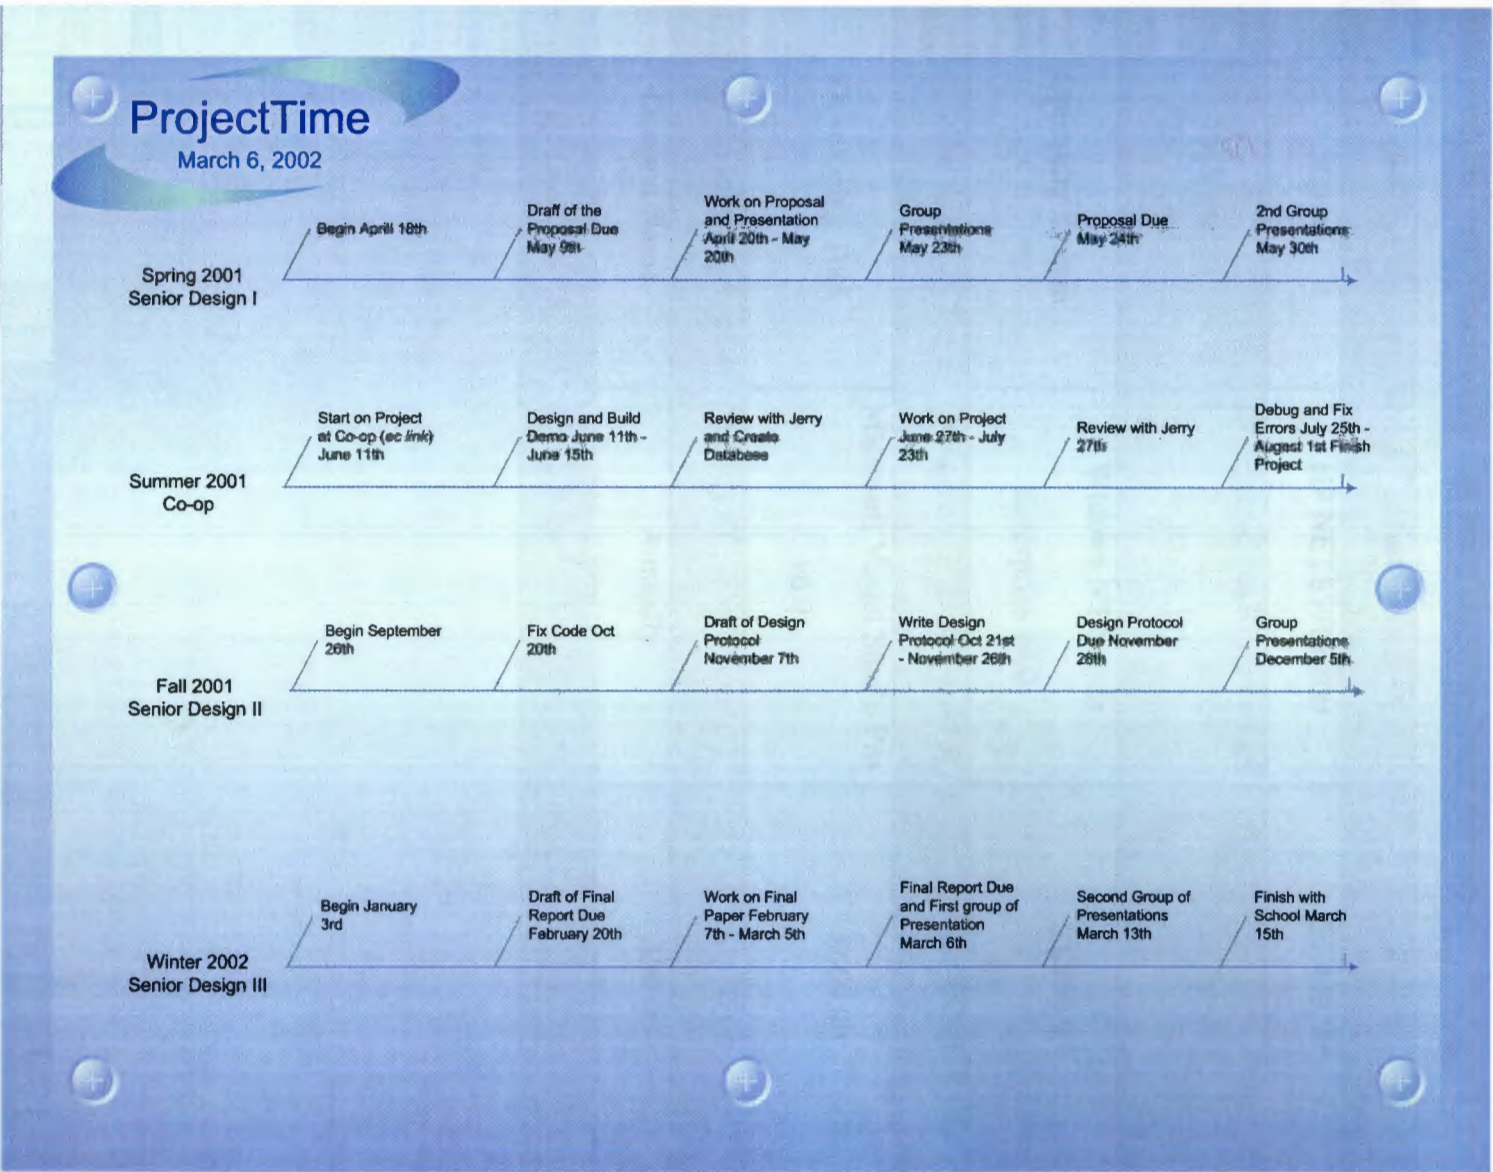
ProjectTime
March 6, 2002

Spring 2001
Senior Design I

Begin Aprill 18th

Draft of the Proposal Due May 9th

Work on Proposal and Presentation April 20th - May 20th

Group Presentations May 23th

Proposal Due May 24th

2nd Group Presentations May 30th

Summer 2001
Co-op

Start on Project at Co-op (ec link) June 11th

Design and Build Demo June 11th - June 15th

Review with Jerry and Create Database

Work on Project June 27th - July 23th

Review with Jerry 27th

Debug and Fix Errors July 25th - August 1st Finish Project

Fall 2001
Senior Design II

Begin September 26th

Fix Code Oct 20th

Draft of Design Protocol November 7th

Write Design Protocol Oct 21st - November 26th

Design Protocol Due November 26th

Group Presentations December 5th

Winter 2002
Senior Design III

Begin January 3rd

Draft of Final Report Due February 20th

Work on Final Paper February 7th - March 5th

Final Report Due and First group of Presentation March 6th

Second Group of Presentations March 13th

Finish with School March 15th